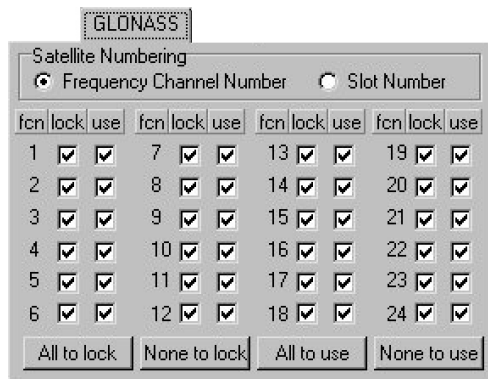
GLONASS

Satellite Numbering
Frequency Channel Number
Slot Number

| fcn | lock | use | fcn | lock | use | fcn | lock | use | fcn | lock | use |
|---|---|---|---|---|---|---|---|---|---|---|---|
| 1 | ☑ | ☑ | 7 | ☑ | ☑ | 13 | ☑ | ☑ | 19 | ☑ | ☑ |
| 2 | ☑ | ☑ | 8 | ☑ | ☑ | 14 | ☑ | ☑ | 20 | ☑ | ☑ |
| 3 | ☑ | ☑ | 9 | ☑ | ☑ | 15 | ☑ | ☑ | 21 | ☑ | ☑ |
| 4 | ☑ | ☑ | 10 | ☑ | ☑ | 16 | ☑ | ☑ | 22 | ☑ | ☑ |
| 5 | ☑ | ☑ | 11 | ☑ | ☑ | 17 | ☑ | ☑ | 23 | ☑ | ☑ |
| 6 | ☑ | ☑ | 12 | ☑ | ☑ | 18 | ☑ | ☑ | 24 | ☑ | ☑ |

All to lock
None to lock
All to use
None to use